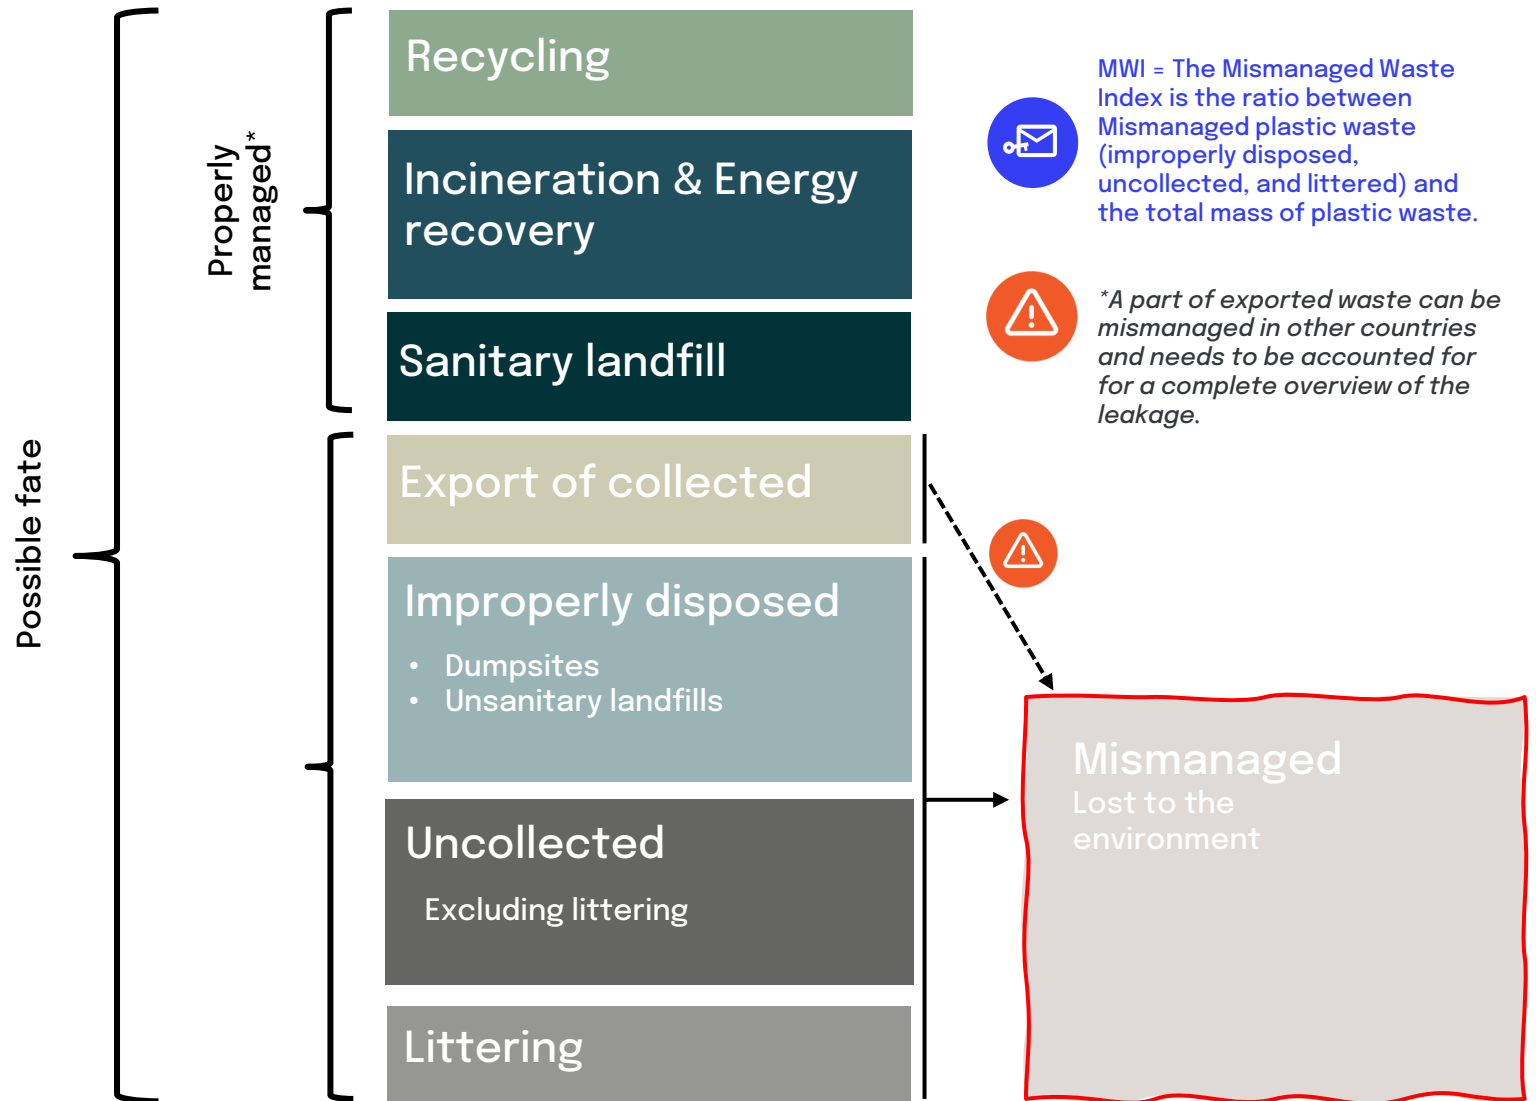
Possible fate

Properly managed*

Recycling

Incineration & Energy recovery

Sanitary landfill

Export of collected

Improperly disposed

- Dumpsites
- Unsanitary landfills

Uncollected

Excluding littering

Littering

MWI = The Mismanaged Waste Index is the ratio between Mismanaged plastic waste (improperly disposed, uncollected, and littered) and the total mass of plastic waste.

*A part of exported waste can be mismanaged in other countries and needs to be accounted for for a complete overview of the leakage.

Mismanaged
Lost to the environment